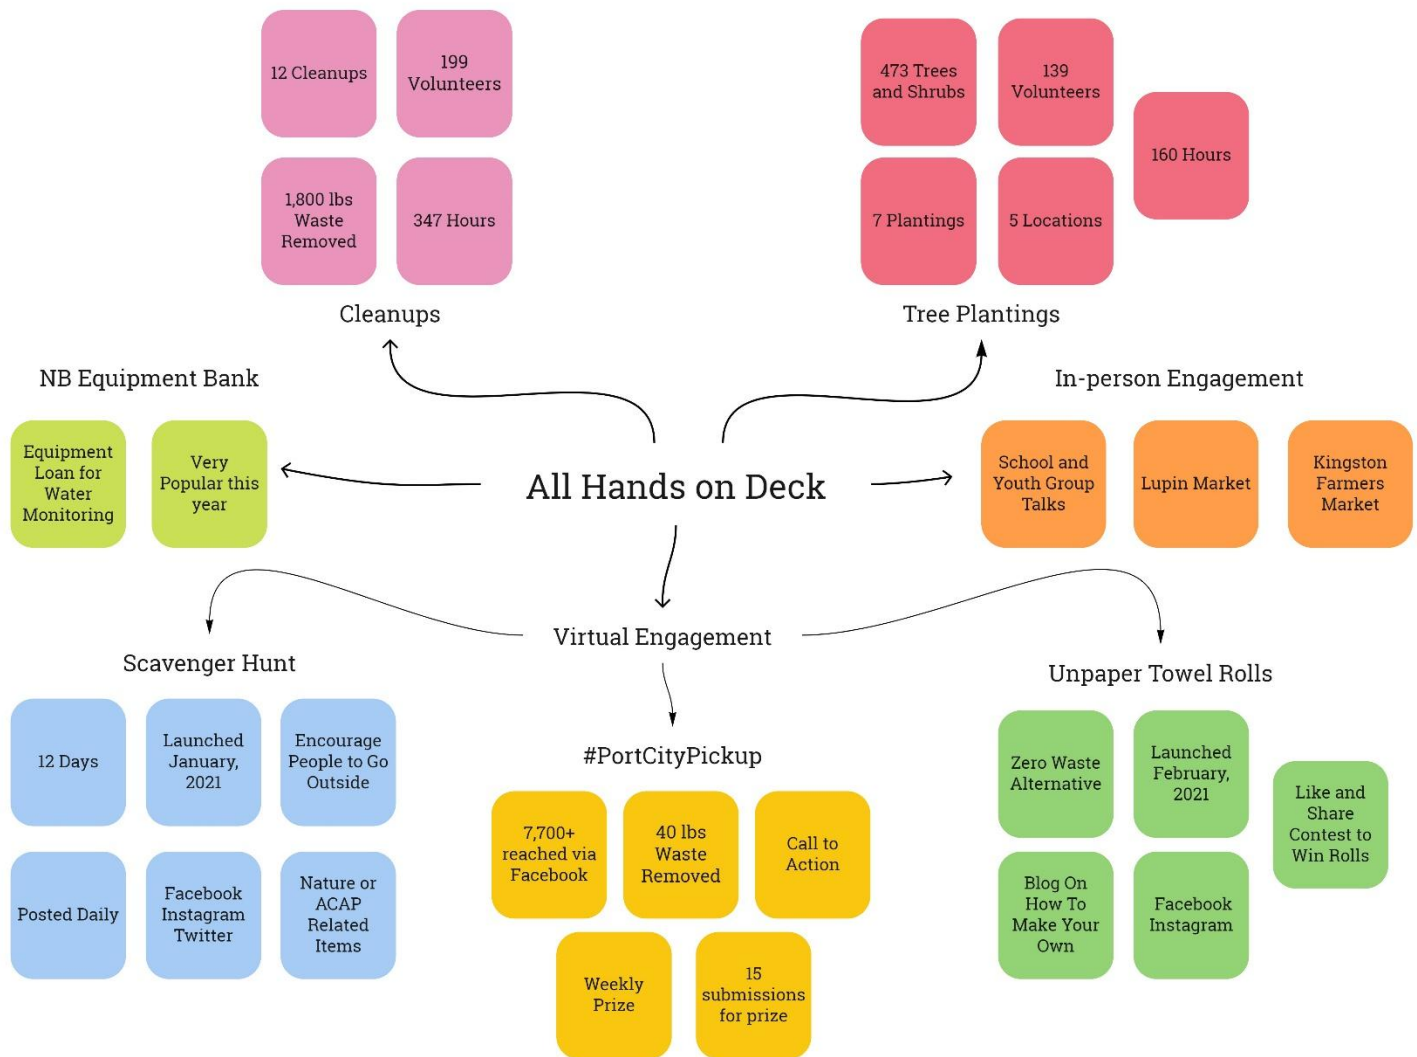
12 Cleanups

199 Volunteers

1,800 lbs Waste Removed

347 Hours

Cleanups

473 Trees and Shrubs

139 Volunteers

160 Hours

7 Plantings

5 Locations

Tree Plantings

NB Equipment Bank

Equipment Loan for Water Monitoring

Very Popular this year

All Hands on Deck

In-person Engagement

School and Youth Group Talks

Lupin Market

Kingston Farmers Market

Virtual Engagement

Scavenger Hunt

12 Days

Launched January, 2021

Encourage People to Go Outside

Posted Daily

Facebook Instagram Twitter

Nature or ACAP Related Items

#PortCityPickup

7,700+ reached via Facebook

40 lbs Waste Removed

Call to Action

Weekly Prize

15 submissions for prize

Unpaper Towel Rolls

Zero Waste Alternative

Launched February, 2021

Like and Share Contest to Win Rolls

Blog On How To Make Your Own

Facebook Instagram